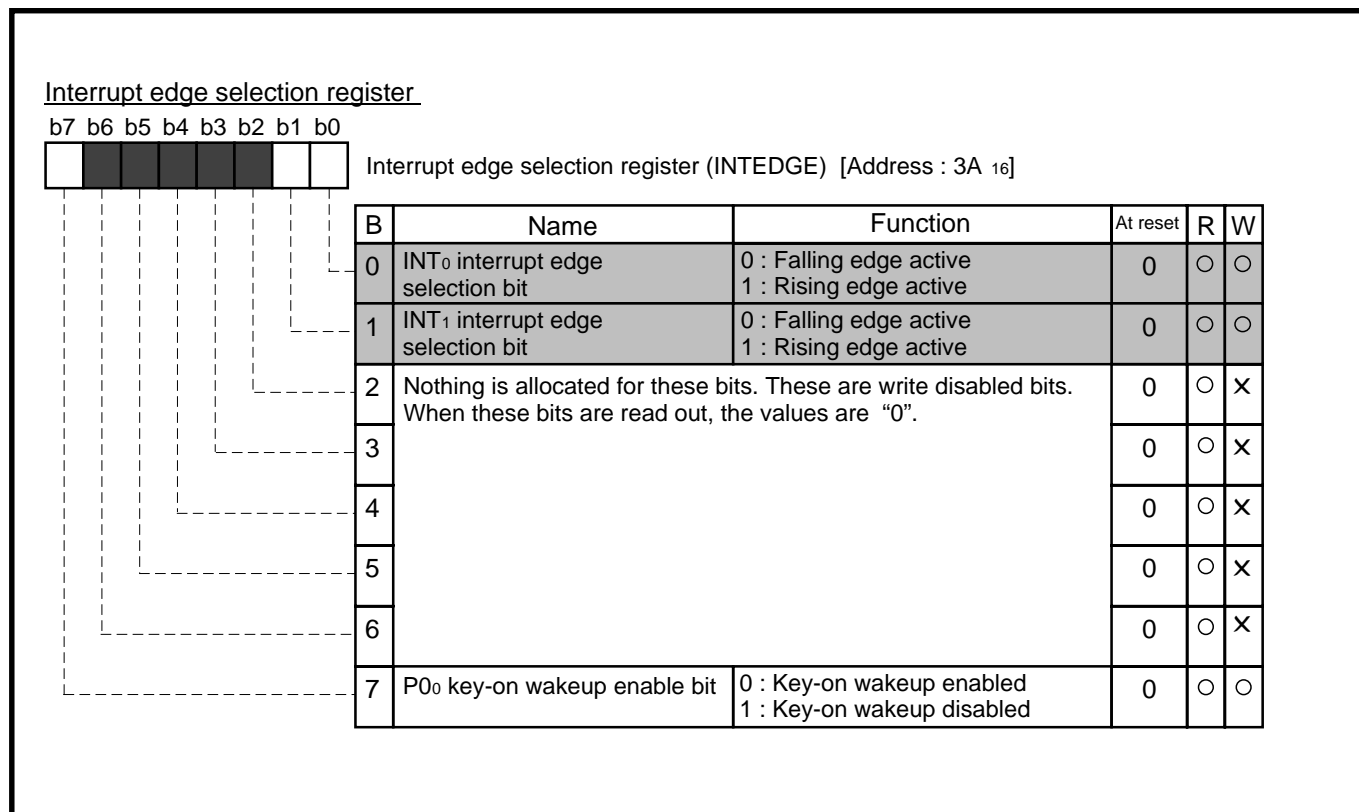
Interrupt edge selection register

b7 b6 b5 b4 b3 b2 b1 b0

Interrupt edge selection register (INTEDGE) [Address : 3A $_{16}$]

| B | Name | Function | At reset | R | W |
|---|---|---|---|---|---|
| 0 | INT$_0$ interrupt edge selection bit | 0 : Falling edge active 1 : Rising edge active | 0 | ○ | ○ |
| 1 | INT$_1$ interrupt edge selection bit | 0 : Falling edge active 1 : Rising edge active | 0 | ○ | ○ |
| 2 | Nothing is allocated for these bits. These are write disabled bits. When these bits are read out, the values are "0". | | 0 | ○ | × |
| 3 | | | 0 | ○ | × |
| 4 | | | 0 | ○ | × |
| 5 | | | 0 | ○ | × |
| 6 | | | 0 | ○ | × |
| 7 | P0$_0$ key-on wakeup enable bit | 0 : Key-on wakeup enabled 1 : Key-on wakeup disabled | 0 | ○ | ○ |